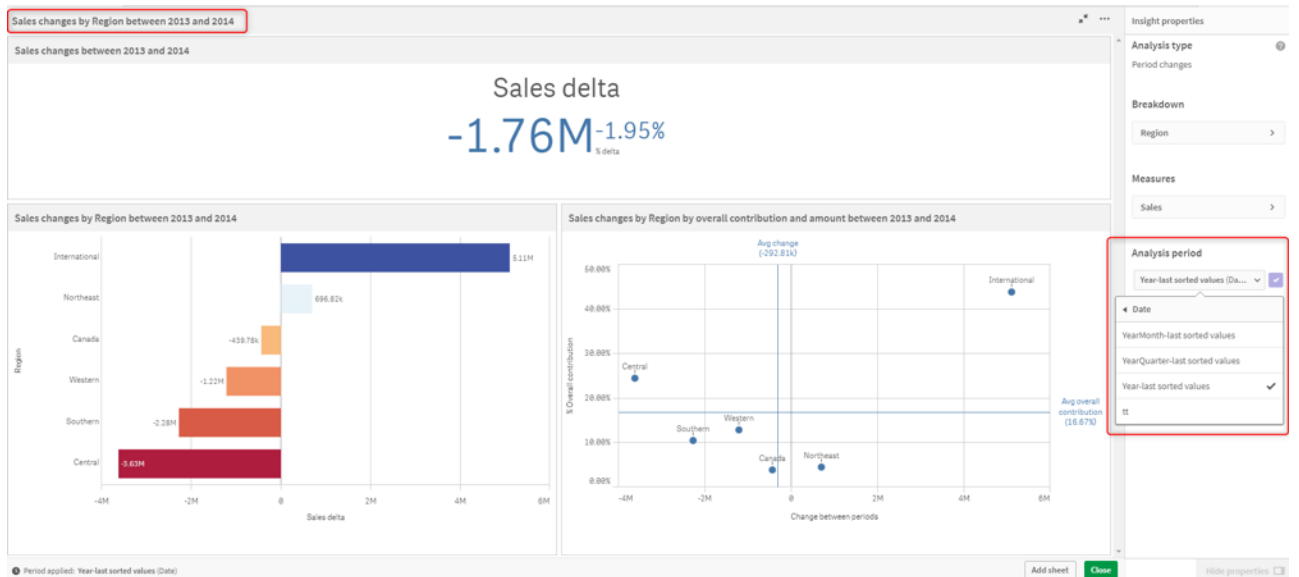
Sales changes by Region between 2013 and 2014

Sales changes between 2013 and 2014

Sales delta

-1.76M -1.95%
% delta

Sales changes by Region between 2013 and 2014

Region

International 5.11M
Northeast 696.82k
Canada -439.78k
Western -1.22M
Southern -2.28M
Central -3.63M

-4M -2M 0 2M 4M 6M
Sales delta

Sales changes by Region by overall contribution and amount between 2013 and 2014

Avg change (-292.81k)

% Overall contribution

50.00%
40.00%
30.00%
20.00%
10.00%
0.00%

International
Central
Southern
Western
Canada
Northeast

Avg overall contribution (16.67%)

-4M -2M 0 2M 4M 6M
Change between periods

Insight properties

Analysis type
Period changes

Breakdown
Region

Measures
Sales

Analysis period
Year-last sorted values (Da...

Date
YearMonth-last sorted values
YearQuarter-last sorted values
Year-last sorted values
tt

Period applied: Year-last sorted values (Date)

Add sheet
Close
Hide properties